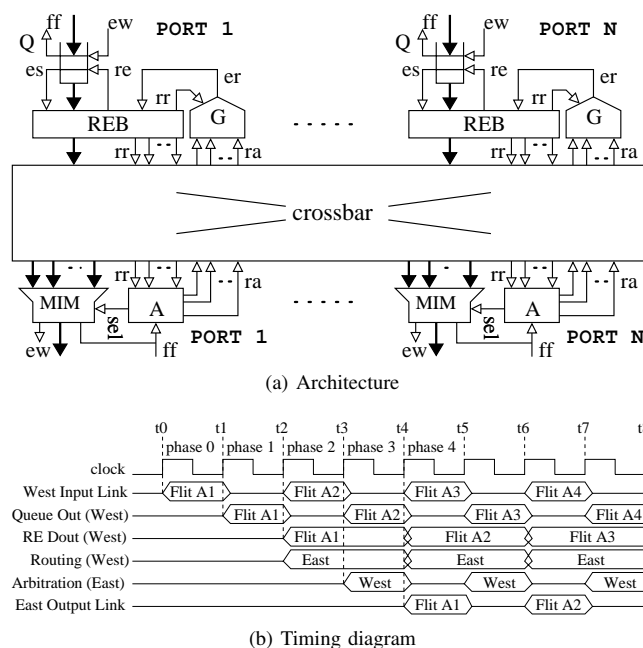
ff ew PORT 1
Q
es re
er
rr
REB G
rr ra
ff ew PORT N
Q
es re
er
rr
REB G
rr ra
crossbar
rr ra
MIM A
sel
ew ff PORT 1
rr ra
MIM A
sel
ew ff PORT N
(a) Architecture

t0 t1 t2 t3 t4 t5 t6 t7 t
phase 0 phase 1 phase 2 phase 3 phase 4
clock
West Input Link Flit A1 Flit A2 Flit A3 Flit A4
Queue Out (West) Flit A1 Flit A2 Flit A3 Flit A4
RE Dout (West) Flit A1 Flit A2 Flit A3
Routing (West) East East East
Arbitration (East) West West West
East Output Link Flit A1 Flit A2
(b) Timing diagram